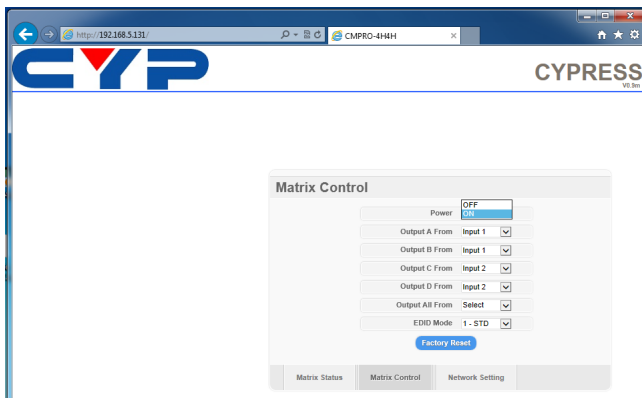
http://192.168.5.131/

CMPRO-4H4H

CYP

CYPRESS
V0.9m

Matrix Control

Power OFF ON

Output A From Input 1

Output B From Input 1

Output C From Input 2

Output D From Input 2

Output All From Select

EDID Mode 1 - STD

Factory Reset

Matrix Status | Matrix Control | Network Setting